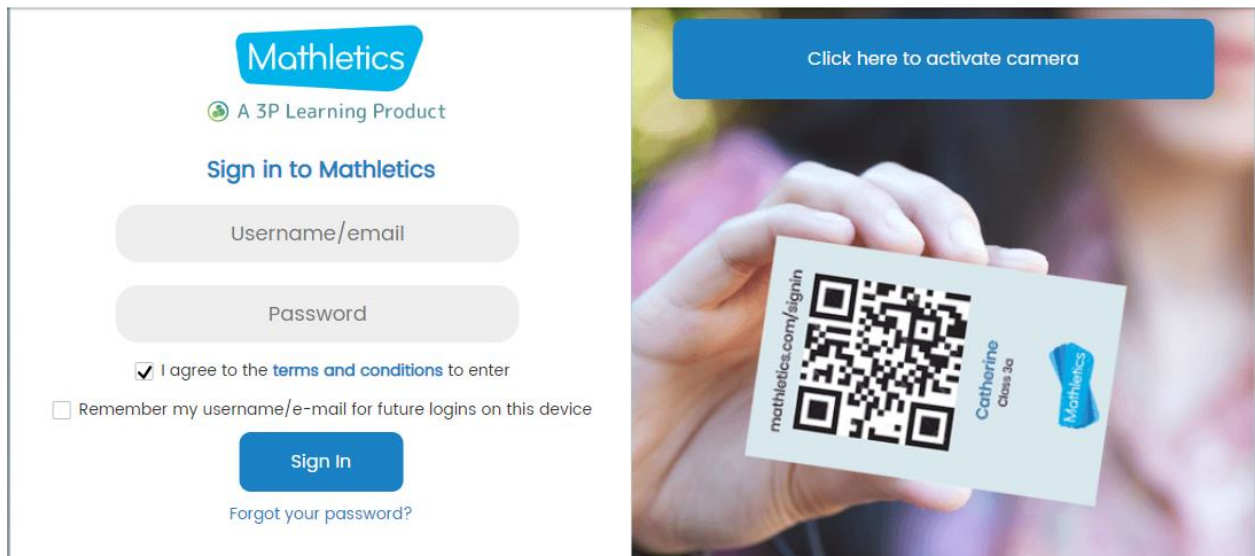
Mathletics

A 3P Learning Product

Sign in to Mathletics

Username/email

Password

I agree to the terms and conditions to enter

Remember my username/e-mail for future logins on this device

Sign In

Forgot your password?

Click here to activate camera

mathletics.com/signin

Catherine
Class 3a

Mathletics